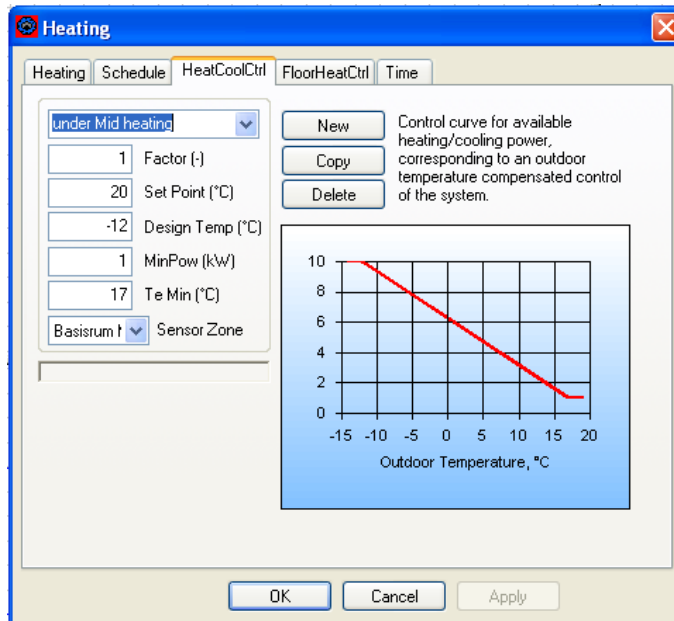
Heating

Heating | Schedule | HeatCoolCtrl | FloorHeatCtrl | Time

under Mid heating

1 Factor (-)

20 Set Point (°C)

-12 Design Temp (°C)

1 MinPow (kW)

17 Te Min (°C)

Basisrum I Sensor Zone

New

Copy

Delete

Control curve for available heating/cooling power, corresponding to an outdoor temperature compensated control of the system.

10
8
6
4
2
0

-15 -10 -5 0 5 10 15 20

Outdoor Temperature, °C

OK | Cancel | Apply